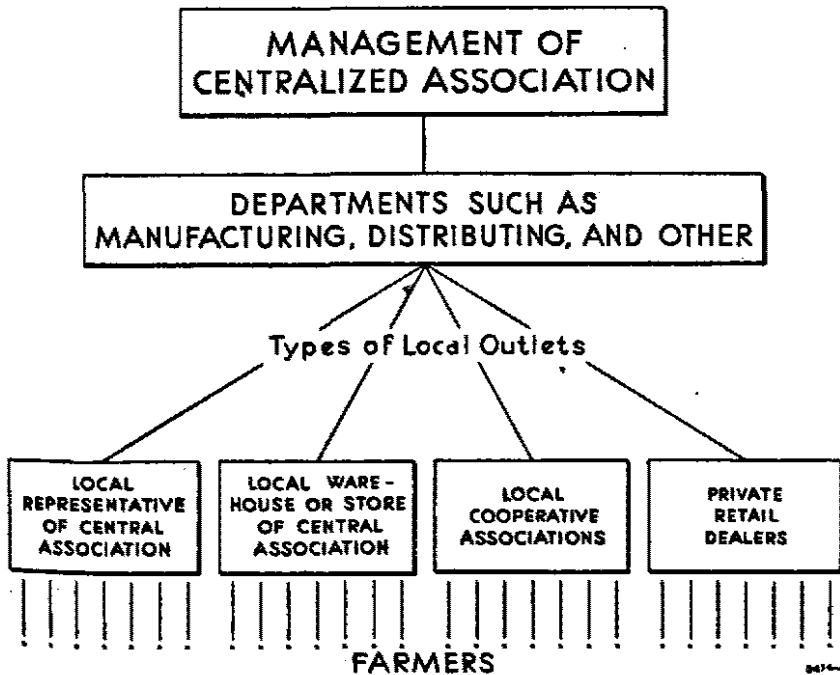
MANAGEMENT OF CENTRALIZED ASSOCIATION

DEPARTMENTS SUCH AS MANUFACTURING, DISTRIBUTING, AND OTHER

Types of Local Outlets

LOCAL REPRESENTATIVE OF CENTRAL ASSOCIATION

LOCAL WAREHOUSE OR STORE OF CENTRAL ASSOCIATION

LOCAL COOPERATIVE ASSOCIATIONS

PRIVATE RETAIL DEALERS

FARMERS

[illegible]